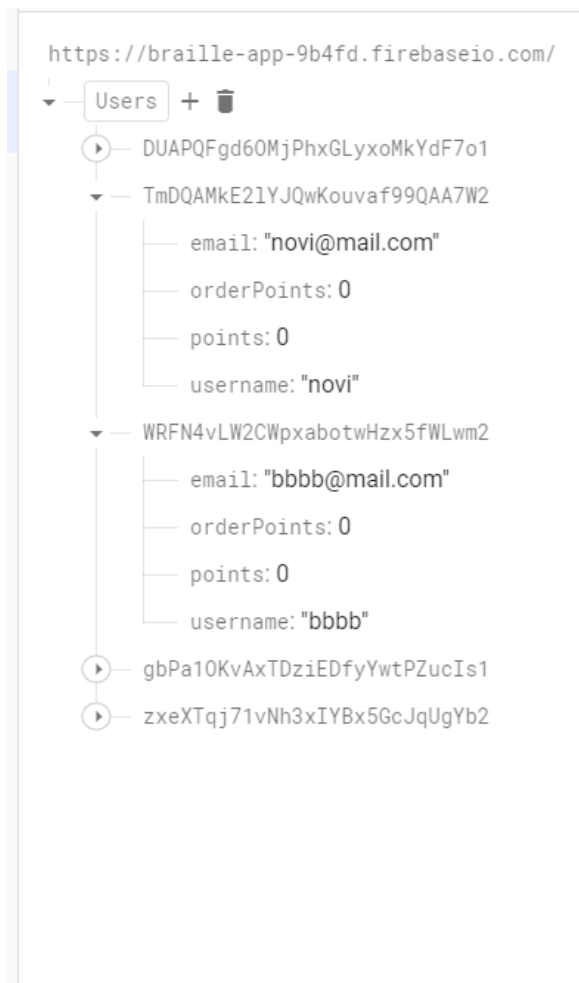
https://braille-app-9b4fd.firebaseio.com/

Users + 

DUAPQFgd6OMjPhxGLyxoMkYdF7o1

TmDQAMkE2lYJQwKouvaf99QAA7W2

email: "novi@mail.com"

orderPoints: 0

points: 0

username: "novi"

WRFN4vLW2CWpxabotwHzx5fWLwm2

email: "bbbb@mail.com"

orderPoints: 0

points: 0

username: "bbbb"

gbPa1OKvAxTDziEDfyYwtPZucIs1

zxeXTqj71vNh3xIYBx5GcJqUgYb2